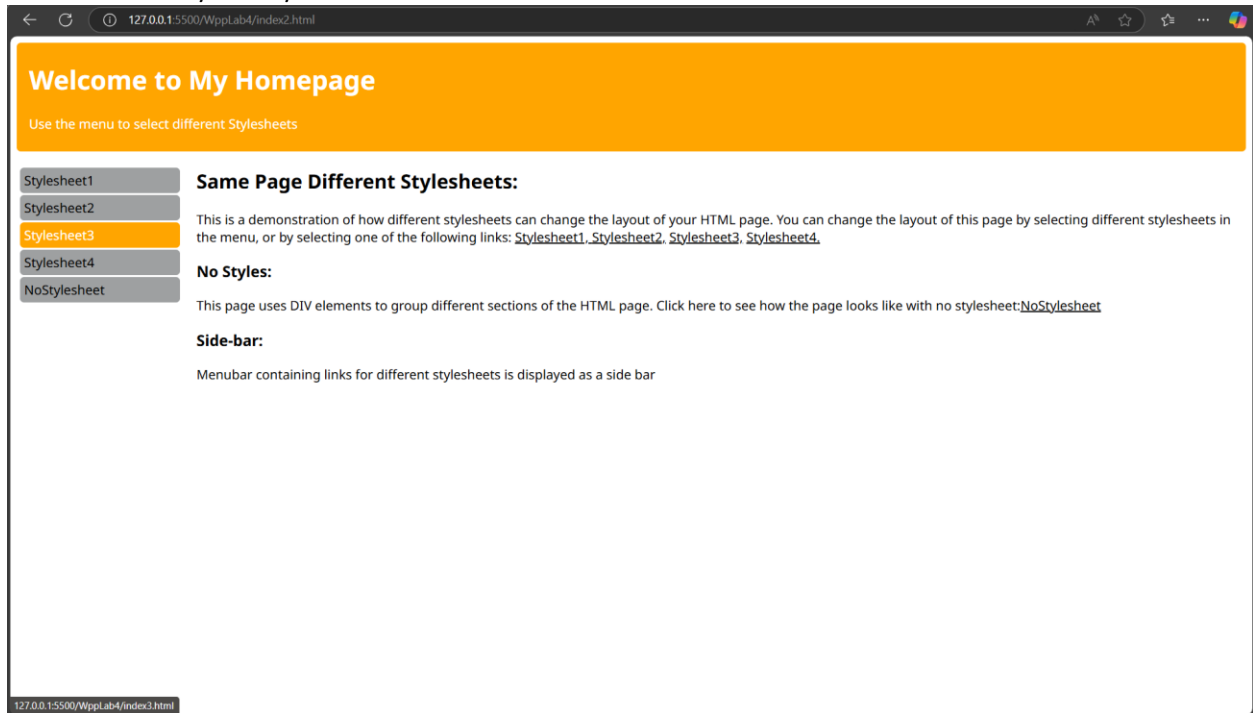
127.0.0.1:5500/WppLab4/index2.html

# Welcome to My Homepage

Use the menu to select different Stylesheets

Stylesheet1
Stylesheet2
Stylesheet3
Stylesheet4
NoStylesheet

## Same Page Different Stylesheets:

This is a demonstration of how different stylesheets can change the layout of your HTML page. You can change the layout of this page by selecting different stylesheets in the menu, or by selecting one of the following links: Stylesheet1, Stylesheet2, Stylesheet3, Stylesheet4.

### No Styles:

This page uses DIV elements to group different sections of the HTML page. Click here to see how the page looks like with no stylesheet:NoStylesheet

### Side-bar:

Menubar containing links for different stylesheets is displayed as a side bar

127.0.0.1:5500/WppLab4/index3.html